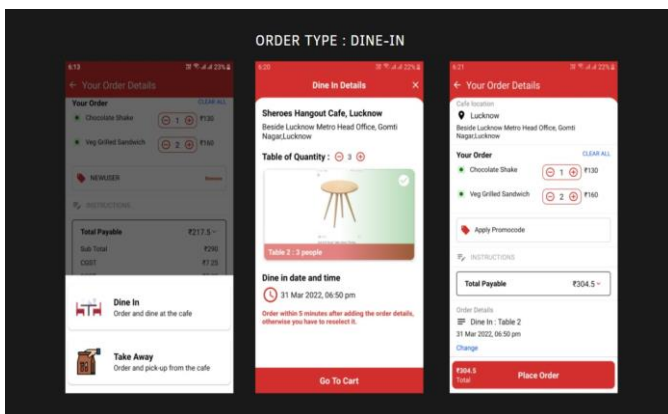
ORDER TYPE : DINE-IN

6:13

← Your Order Details

Your Order CLEAR ALL

Chocolate Shake 1 ₹130

Veg Grilled Sandwich 2 ₹160

NEWUSER Remove

INSTRUCTIONS

Total Payable ₹217.5

Sub Total ₹290

CGST ₹7.25

Dine In
Order and dine at the cafe

Take Away
Order and pick-up from the cafe

6:20

Dine In Details

Sheroes Hangout Cafe, Lucknow

Beside Lucknow Metro Head Office, Gomti Nagar,Lucknow

Table of Quantity : 3

Table 2 : 3 people

Dine in date and time

31 Mar 2022, 06:50 pm

Order within 5 minutes after adding the order details, otherwise you have to reselect it.

Go To Cart

6:21

← Your Order Details

Cafe location

Lucknow

Beside Lucknow Metro Head Office, Gomti Nagar,Lucknow

Your Order CLEAR ALL

Chocolate Shake 1 ₹130

Veg Grilled Sandwich 2 ₹160

Apply Promocode

INSTRUCTIONS

Total Payable ₹304.5

Order Details

Dine In : Table 2

31 Mar 2022, 06:50 pm

Change

₹304.5
Total

Place Order